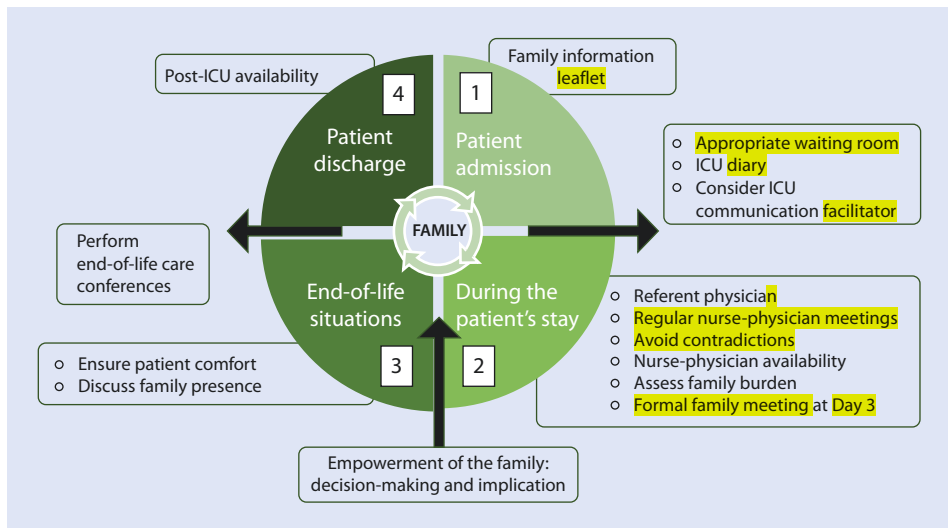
Post-ICU availability

4

Patient discharge

1

Family information leaflet

Patient admission

- Appropriate waiting room
- ICU diary
- Consider ICU communication facilitator

FAMILY

Perform end-of-life care conferences

End-of-life situations

During the patient's stay

- Referent physician
- Regular nurse-physician meetings
- Avoid contradictions
- Nurse-physician availability
- Assess family burden
- Formal family meeting at Day 3

- Ensure patient comfort
- Discuss family presence

3

2

Empowerment of the family: decision-making and implication